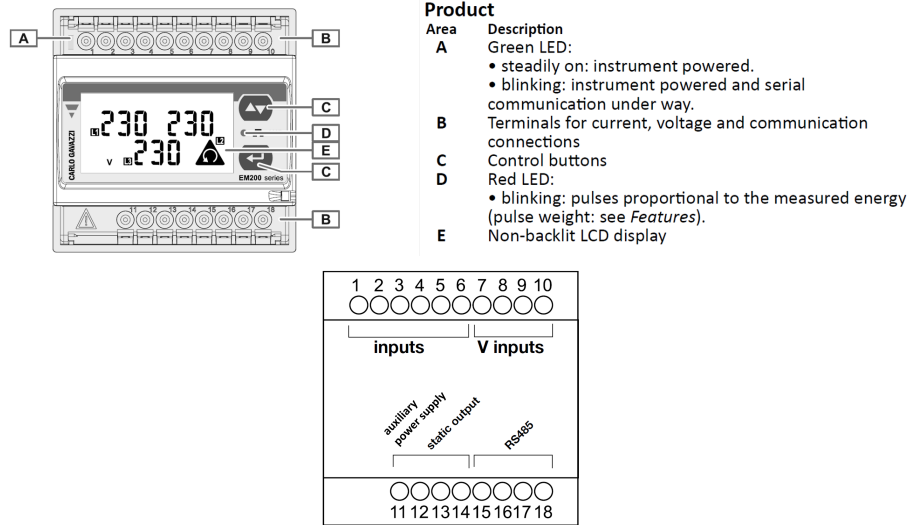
A
1 2 3 4 5 6 7 8 9 10
B
L1 230 230 L2
V L3 230
C
D
E
C
CARLO GAVAZZI
EM200 series
11 12 13 14 15 16 17 18
B

Product

| Area | Description |
|---|---|
| A | Green LED: • steadily on: instrument powered. • blinking: instrument powered and serial communication under way. |
| B | Terminals for current, voltage and communication connections |
| C | Control buttons |
| D | Red LED: • blinking: pulses proportional to the measured energy (pulse weight: see *Features*). |
| E | Non-backlit LCD display |

1 2 3 4 5 6 7 8 9 10
inputs
V inputs
auxiliary power supply
static output
RS485
11 12 13 14 15 16 17 18